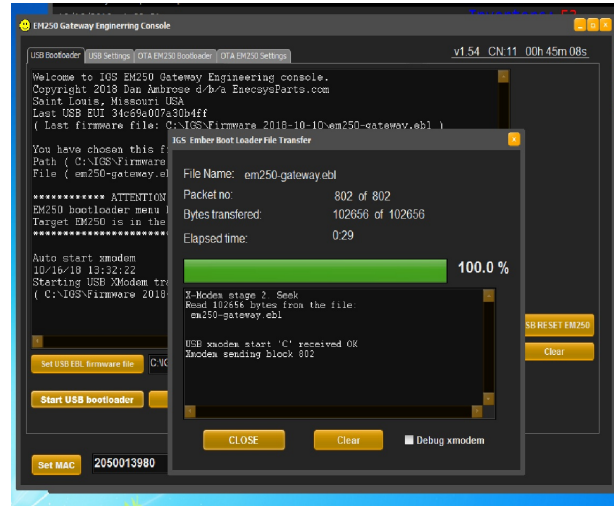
EM250 Gateway Engineering Console

USB Bootloader | USB Settings | OTA EM250 Bootloader | OTA EM250 Settings

v1.54 CN:11 00h 45m 08s

Welcome to IGS EM250 Gateway Engineering console.
Copyright 2018 Dan Ambrose d/b/a EnecsysParts.com
Saint Louis, Missouri USA
Last USB EUI 34c69007a30b4ff
( Last firmware file: C:\IGS\Firmware 2018-10-10\em250-gateway.ebl )

You have chosen this f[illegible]
Path ( C:\IGS\Firmwa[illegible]
File ( em250-gateway.eb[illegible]

************ ATTENTION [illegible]
EM250 bootloader menu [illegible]
Target EM250 is in the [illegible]
*********************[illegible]

Auto start xmodem
10/16/18 13:32:22
Starting USB XModem tr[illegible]
( C:\IGS\Firmware 2018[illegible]

IGS Ember Boot Loader File Transfer

File Name: em250-gateway.ebl
Packet no: 802 of 802
Bytes transfered: 102656 of 102656
Elapsed time: 0:29

100.0 %

X-Modem stage 2. Seek
Read 102656 bytes from the file:
em250-gateway.ebl

USB xmodem start 'C' received OK
Xmodem sending block 802

CLOSE
Clear
Debug xmodem

Set USB EBL firmware file
C:\IG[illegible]
Start USB bootloader
SB RESET EM250
Clear
Set MAC
2050013980